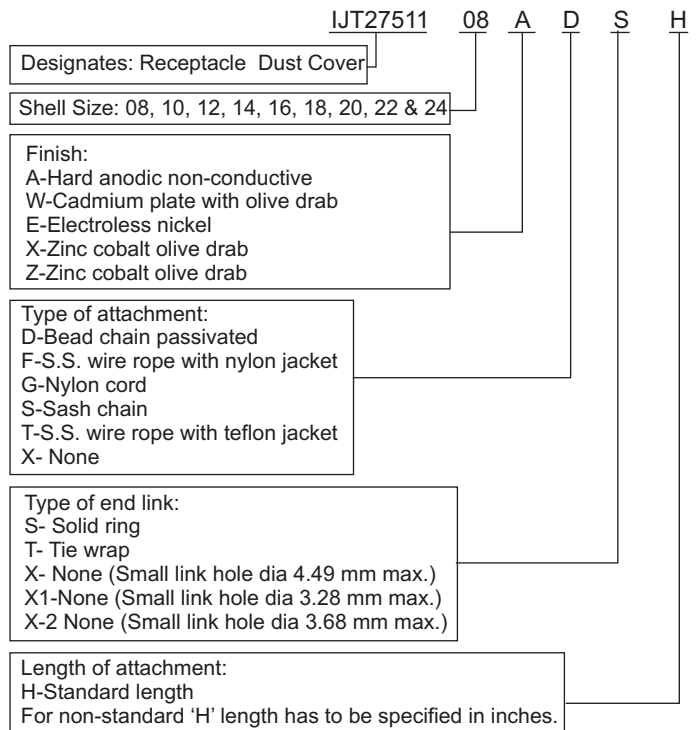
IJT27511 08 A D S H

Designates: Receptacle Dust Cover

Shell Size: 08, 10, 12, 14, 16, 18, 20, 22 & 24

Finish:
A-Hard anodic non-conductive
W-Cadmium plate with olive drab
E-Electroless nickel
X-Zinc cobalt olive drab
Z-Zinc cobalt olive drab

Type of attachment:
D-Bead chain passivated
F-S.S. wire rope with nylon jacket
G-Nylon cord
S-Sash chain
T-S.S. wire rope with teflon jacket
X- None

Type of end link:
S- Solid ring
T- Tie wrap
X- None (Small link hole dia 4.49 mm max.)
X1-None (Small link hole dia 3.28 mm max.)
X-2 None (Small link hole dia 3.68 mm max.)

Length of attachment:
H-Standard length
For non-standard 'H' length has to be specified in inches.